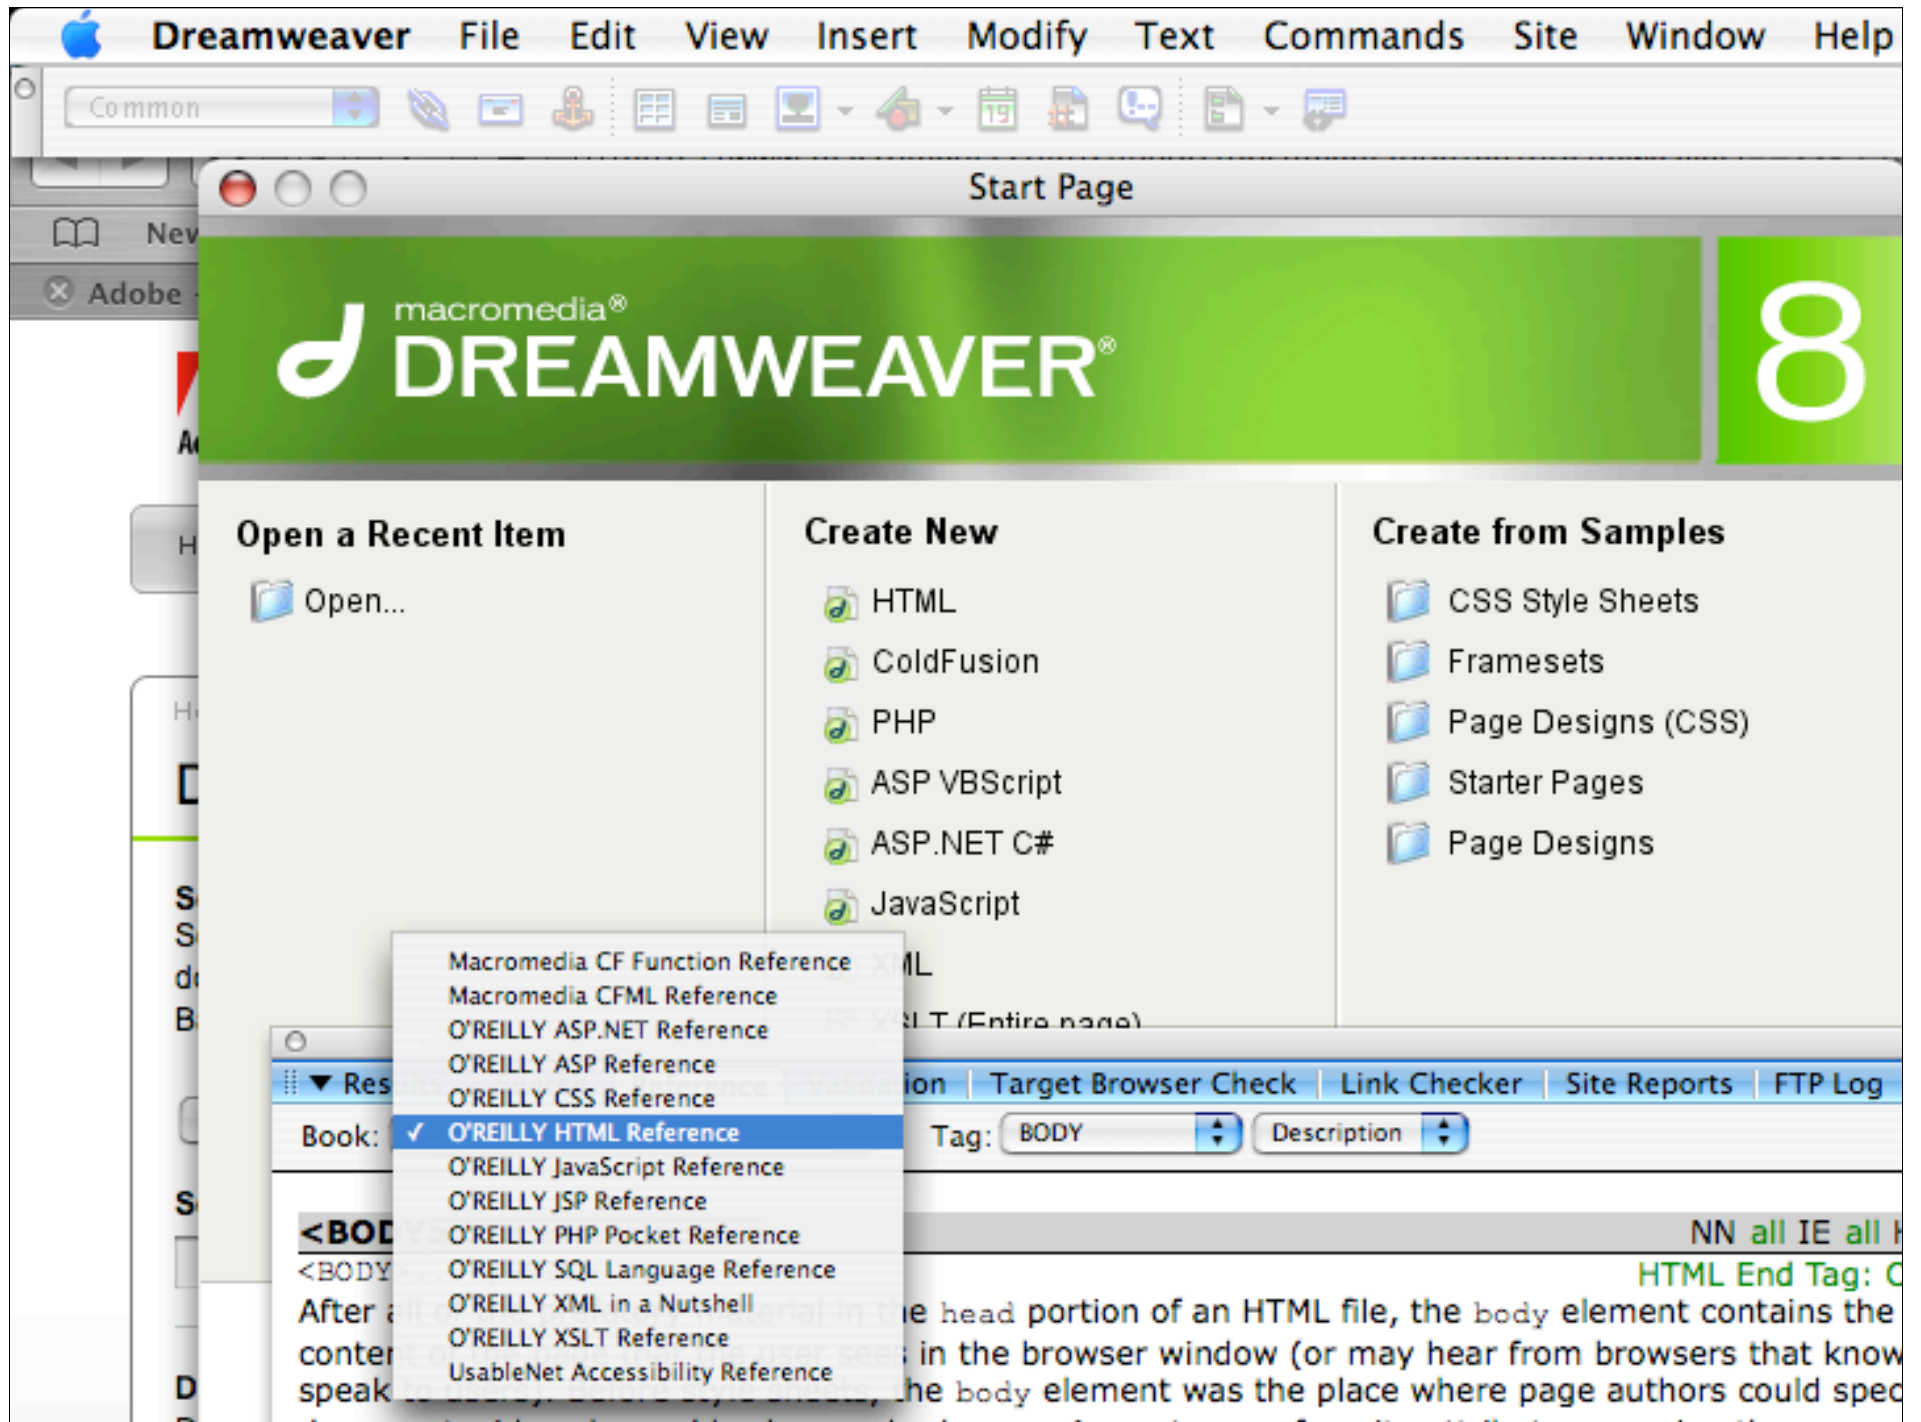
Dreamweaver File Edit View Insert Modify Text Commands Site Window Help

Common

New

Adobe

Start Page

macromedia®
DREAMWEAVER®
8

Open a Recent Item
Open...

Create New
HTML
ColdFusion
PHP
ASP VBScript
ASP.NET C#
JavaScript
XML
XSLT (Entire page)

Create from Samples
CSS Style Sheets
Framesets
Page Designs (CSS)
Starter Pages
Page Designs

Macromedia CF Function Reference
Macromedia CFML Reference
O'REILLY ASP.NET Reference
O'REILLY ASP Reference
O'REILLY CSS Reference
✓ O'REILLY HTML Reference
O'REILLY JavaScript Reference
O'REILLY JSP Reference
O'REILLY PHP Pocket Reference
O'REILLY SQL Language Reference
O'REILLY XML in a Nutshell
O'REILLY XSLT Reference
UsableNet Accessibility Reference

Results | Validation | Target Browser Check | Link Checker | Site Reports | FTP Log

Book: Tag: BODY Description

<BOD NN all IE all
<BODY HTML End Tag:
After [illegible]e head portion of an HTML file, the body element contains the conte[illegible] in the browser window (or may hear from browsers that know speak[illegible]he body element was the place where page authors could spec